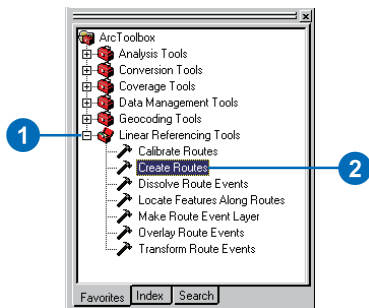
ArcToolbox
Analysis Tools
Conversion Tools
Coverage Tools
Data Management Tools
Geocoding Tools
Linear Referencing Tools
Calibrate Routes
Create Routes
Dissolve Route Events
Locate Features Along Routes
Make Route Event Layer
Overlay Route Events
Transform Route Events

Favorites Index Search

1

2